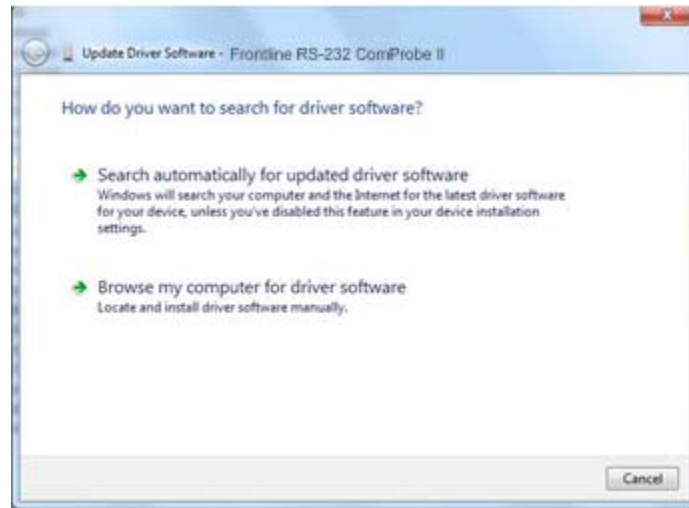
Update Driver Software - Frontline RS-232 ComProbe II

How do you want to search for driver software?

Search automatically for updated driver software
Windows will search your computer and the Internet for the latest driver software for your device, unless you've disabled this feature in your device installation settings.

Browse my computer for driver software
Locate and install driver software manually.

Cancel